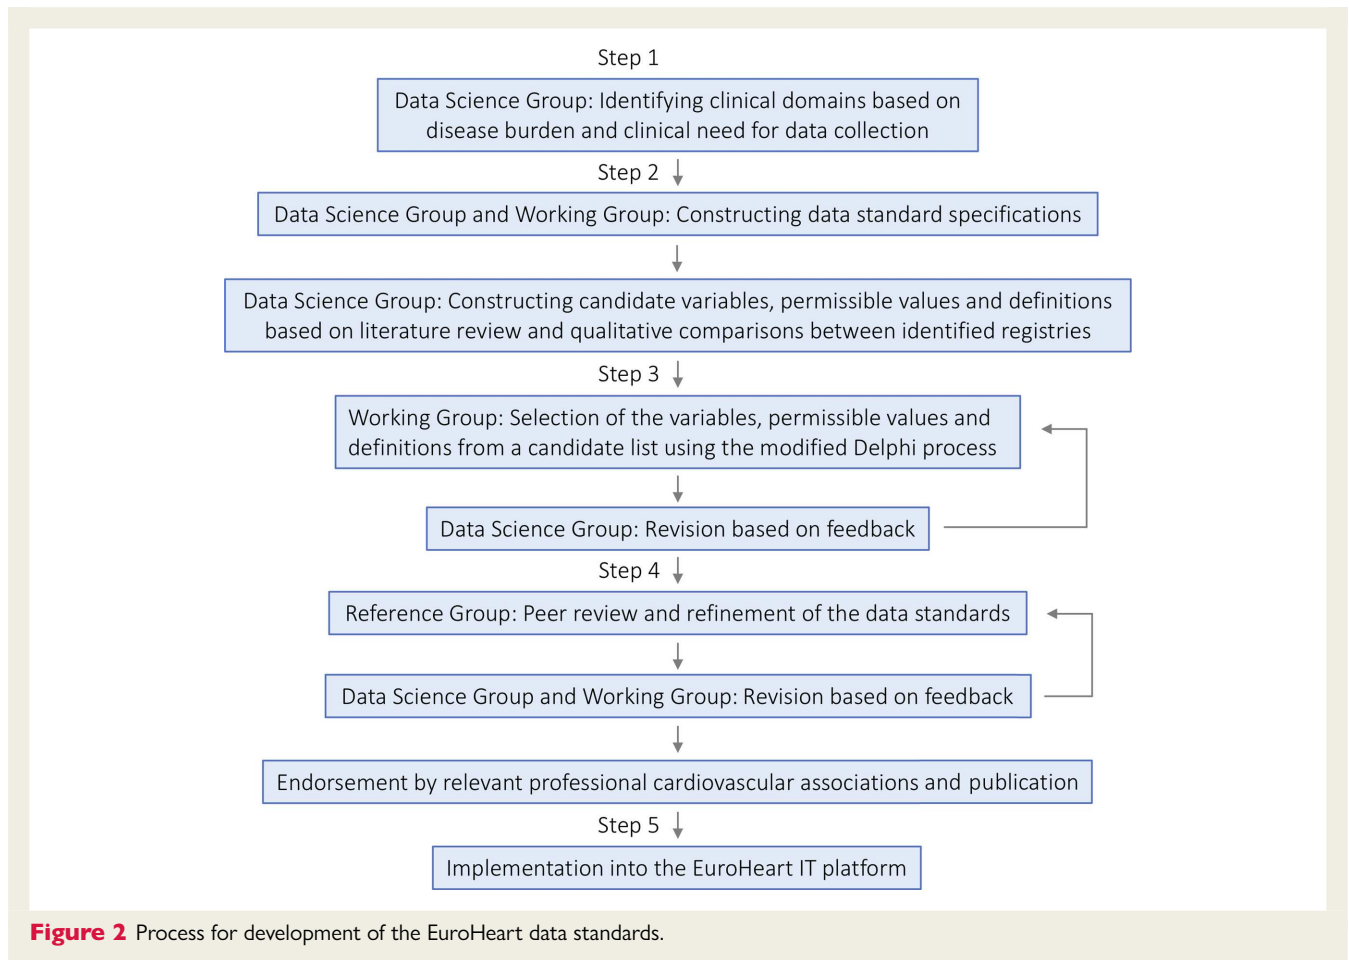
Step 1

Data Science Group: Identifying clinical domains based on disease burden and clinical need for data collection

Step 2

Data Science Group and Working Group: Constructing data standard specifications

Data Science Group: Constructing candidate variables, permissible values and definitions based on literature review and qualitative comparisons between identified registries

Step 3

Working Group: Selection of the variables, permissible values and definitions from a candidate list using the modified Delphi process

Data Science Group: Revision based on feedback

Step 4

Reference Group: Peer review and refinement of the data standards

Data Science Group and Working Group: Revision based on feedback

Endorsement by relevant professional cardiovascular associations and publication

Step 5

Implementation into the EuroHeart IT platform

Figure 2 Process for development of the EuroHeart data standards.